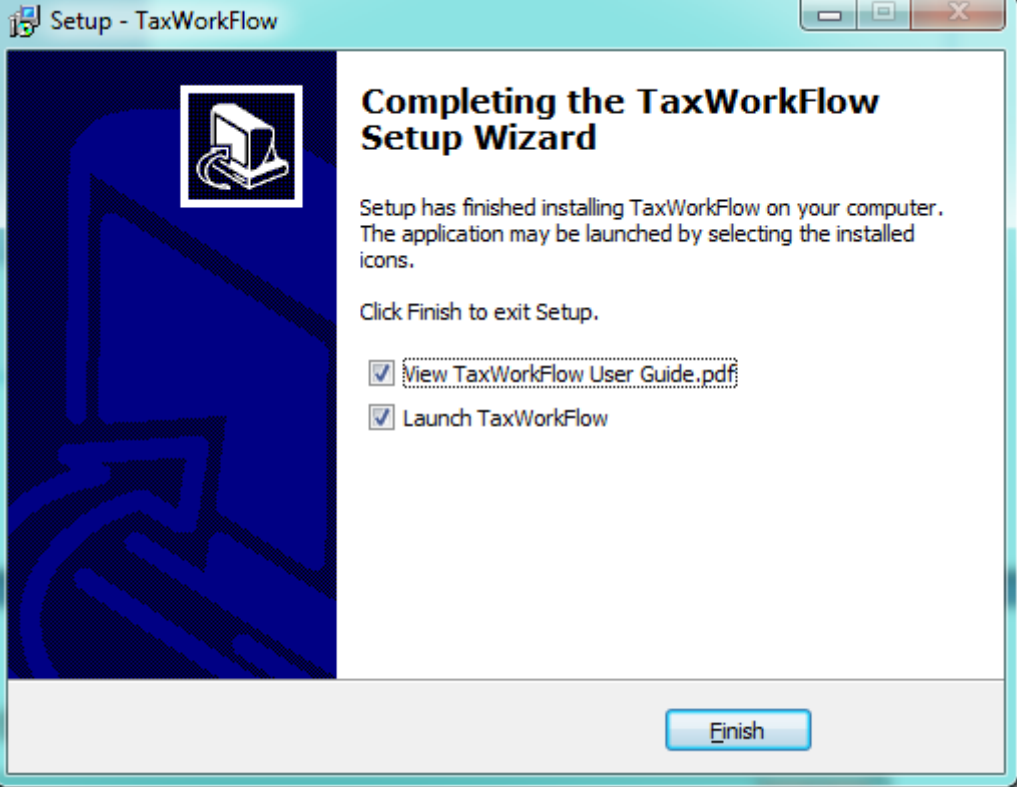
Setup - TaxWorkFlow

Completing the TaxWorkFlow Setup Wizard

Setup has finished installing TaxWorkFlow on your computer. The application may be launched by selecting the installed icons.

Click Finish to exit Setup.

View TaxWorkFlow User Guide.pdf

Launch TaxWorkFlow

Finish